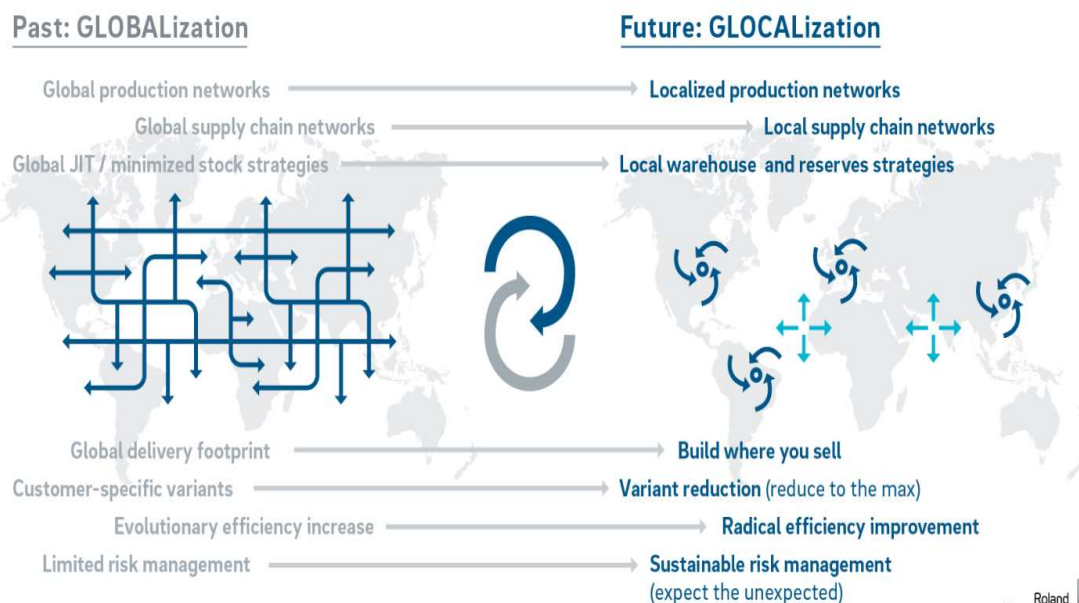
Past: GLOBALization

Future: GLOCALization

Global production networks → Localized production networks

Global supply chain networks → Local supply chain networks

Global JIT / minimized stock strategies → Local warehouse and reserves strategies

Global delivery footprint → Build where you sell

Customer-specific variants → Variant reduction (reduce to the max)

Evolutionary efficiency increase → Radical efficiency improvement

Limited risk management → Sustainable risk management (expect the unexpected)

Roland